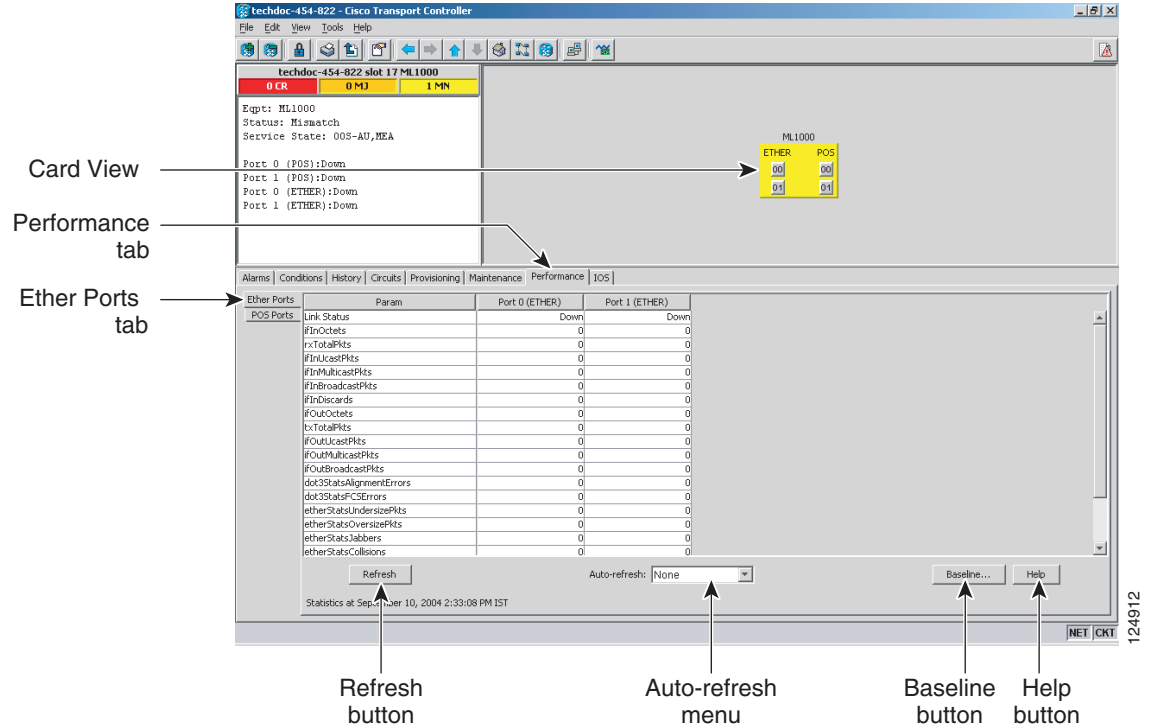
techdoc-454-822 - Cisco Transport Controller

File Edit View Tools Help

techdoc-454-822 slot 17 ML1000

0 CR | 0 MJ | 1 MN

Eqpt: ML1000
Status: Mismatch
Service State: OOS-AU,MEA

Port 0 (POS):Down
Port 1 (POS):Down
Port 0 (ETHER):Down
Port 1 (ETHER):Down

ML1000
ETHER POS
00 00
01 01

Card View

Performance tab

Ether Ports tab

Alarms | Conditions | History | Circuits | Provisioning | Maintenance | Performance | IOS

Ether Ports
POS Ports

| Param | Port 0 (ETHER) | Port 1 (ETHER) |
|---|---|---|
| Link Status | Down | Down |
| ifInOctets | 0 | 0 |
| rxTotalPkts | 0 | 0 |
| ifInUcastPkts | 0 | 0 |
| ifInMulticastPkts | 0 | 0 |
| ifInBroadcastPkts | 0 | 0 |
| ifInDiscards | 0 | 0 |
| ifOutOctets | 0 | 0 |
| txTotalPkts | 0 | 0 |
| ifOutUcastPkts | 0 | 0 |
| ifOutMulticastPkts | 0 | 0 |
| ifOutBroadcastPkts | 0 | 0 |
| dot3StatsAlignmentErrors | 0 | 0 |
| dot3StatsFCSErrors | 0 | 0 |
| etherStatsUndersizePkts | 0 | 0 |
| etherStatsOversizePkts | 0 | 0 |
| etherStatsJabbers | 0 | 0 |
| etherStatsCollisions | 0 | 0 |

Refresh

Auto-refresh: None

Baseline...

Help

Statistics at Sep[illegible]ber 10, 2004 2:33:08 PM IST

NET CKT

124912

Refresh button

Auto-refresh menu

Baseline button

Help button